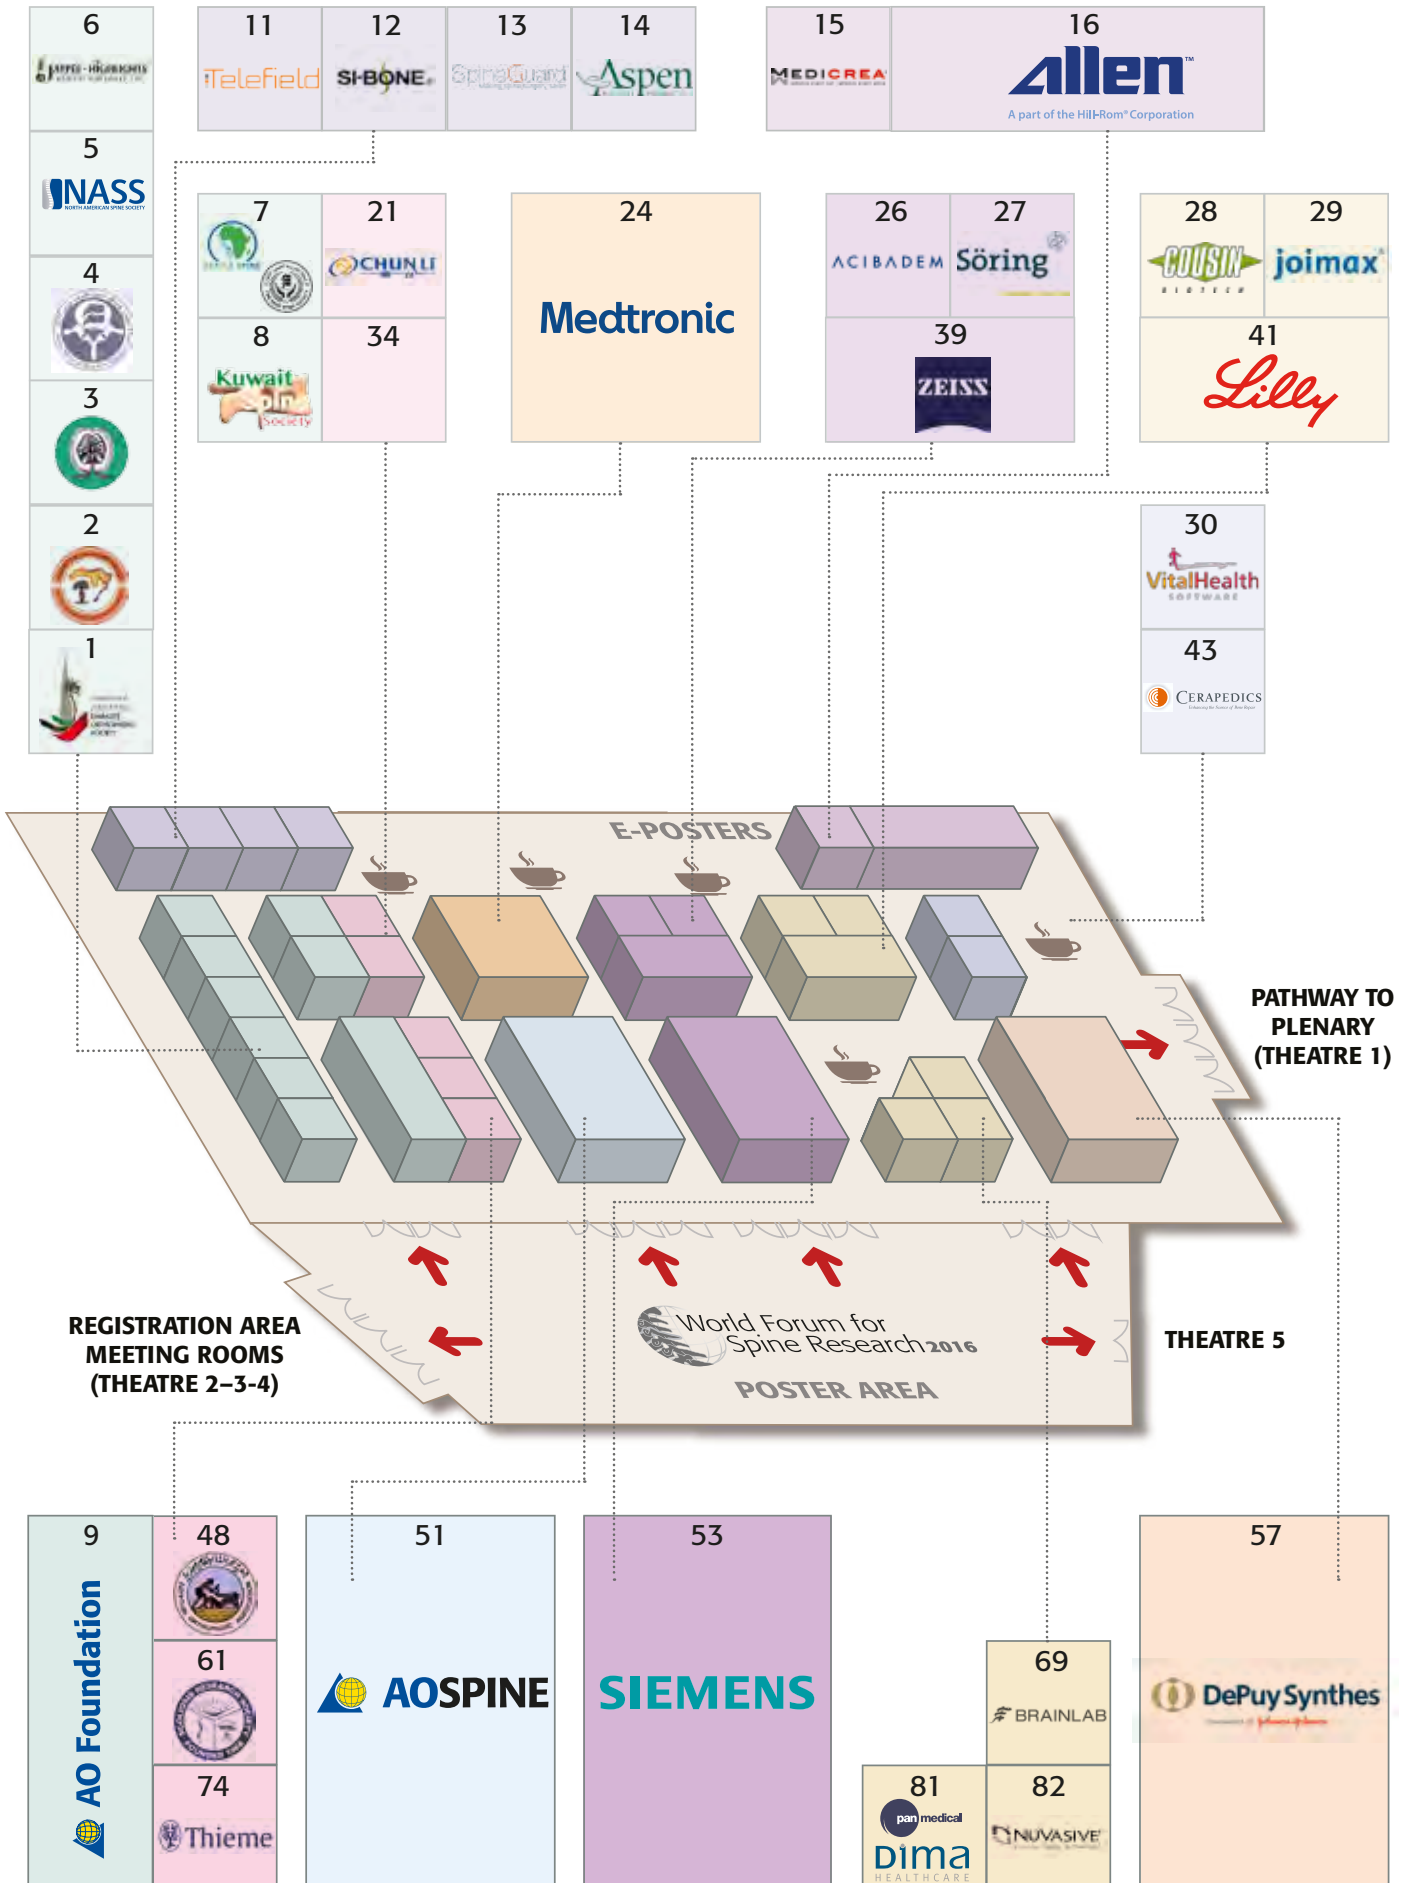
6

5
NASS
NORTH AMERICAN SPINE SOCIETY

4

3

2

1

11
Telefield

12
SI-BONE

13
SpineGuard

14
Aspen

15
MEDICREA

16
Allen
A part of the Hill-Rom® Corporation

7

21
CHUNLI

8
Kuwait Spine Society

34

24
Medtronic

26
ACIBADEM

27
Söring

39
ZEISS

28
COUSIN BIOTECH

29
joimax

41
Lilly

30
VitalHealth SOFTWARE

43
CERAPEDICS

E-POSTERS

PATHWAY TO PLENARY (THEATRE 1)

REGISTRATION AREA MEETING ROOMS (THEATRE 2–3–4)

World Forum for Spine Research 2016

POSTER AREA

THEATRE 5

9
AO Foundation

48

61

74
Thieme

51
AOSPINE

53
SIEMENS

69
BRAINLAB

81
pan medical
Dima
HEALTHCARE

82
NUVASIVE

57
DePuy Synthes